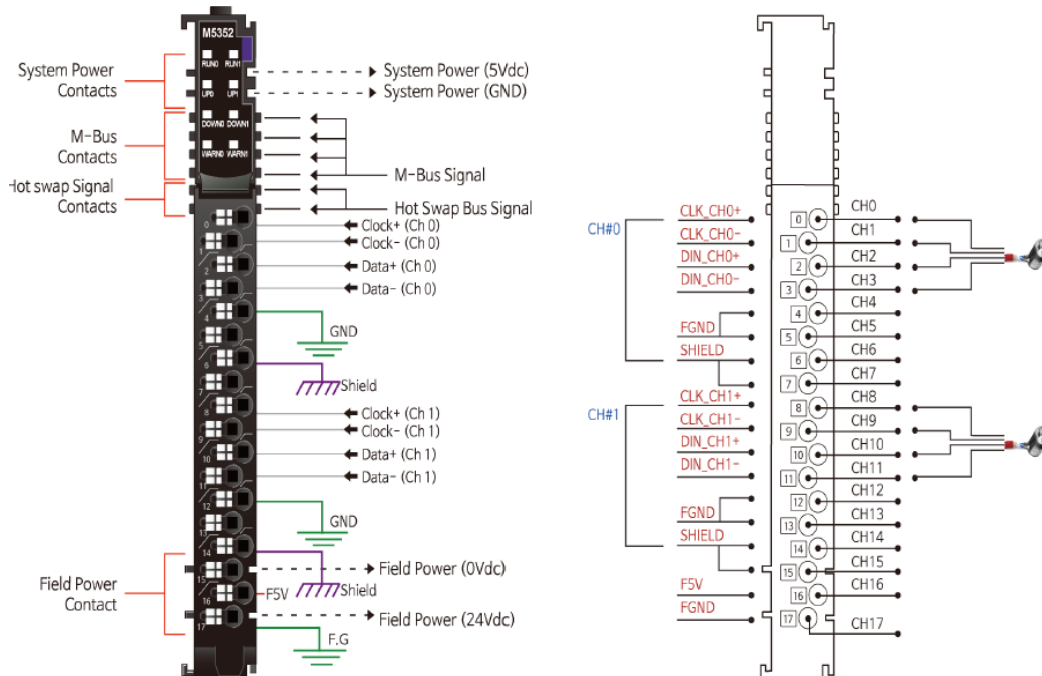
M5352

RUN0 RUN1
UP0 UP1
DOWN0 DOWN1
WARN0 WARN1

System Power Contacts

M-Bus Contacts

Hot swap Signal Contacts

System Power (5Vdc)
System Power (GND)

M-Bus Signal

Hot Swap Bus Signal

0
1
2
3
4
5
6
7
8
9
10
11
12
13
14
15
16
17

Clock+ (Ch 0)
Clock- (Ch 0)
Data+ (Ch 0)
Data- (Ch 0)

GND

Shield

Clock+ (Ch 1)
Clock- (Ch 1)
Data+ (Ch 1)
Data- (Ch 1)

GND

Field Power Contact

Field Power (0Vdc)
F5V
Shield
Field Power (24Vdc)
F.G

CH#0
CLK_CH0+
CLK_CH0-
DIN_CH0+
DIN_CH0-
FGND
SHIELD

CH#1
CLK_CH1+
CLK_CH1-
DIN_CH1+
DIN_CH1-
FGND
SHIELD

F5V
FGND

0 CH0
1 CH1
2 CH2
3 CH3
4 CH4
5 CH5
6 CH6
7 CH7
8 CH8
9 CH9
10 CH10
11 CH11
12 CH12
13 CH13
14 CH14
15 CH15
16 CH16
17 CH17